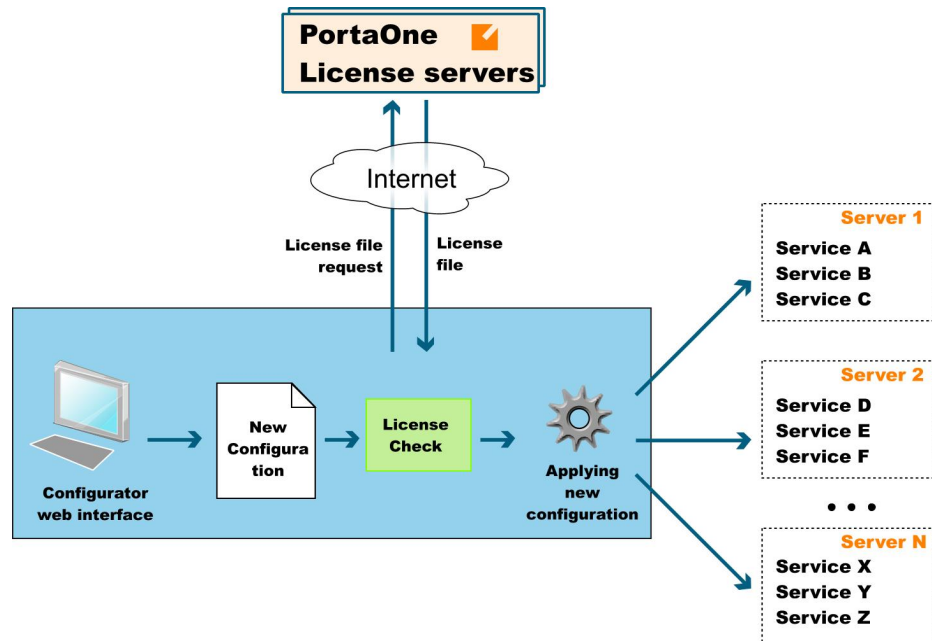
PortaOne
License servers

Internet

License file request

License file

Configurator web interface

New Configura tion

License Check

Applying new configuration

Server 1
Service A
Service B
Service C

Server 2
Service D
Service E
Service F

• • •

Server N
Service X
Service Y
Service Z